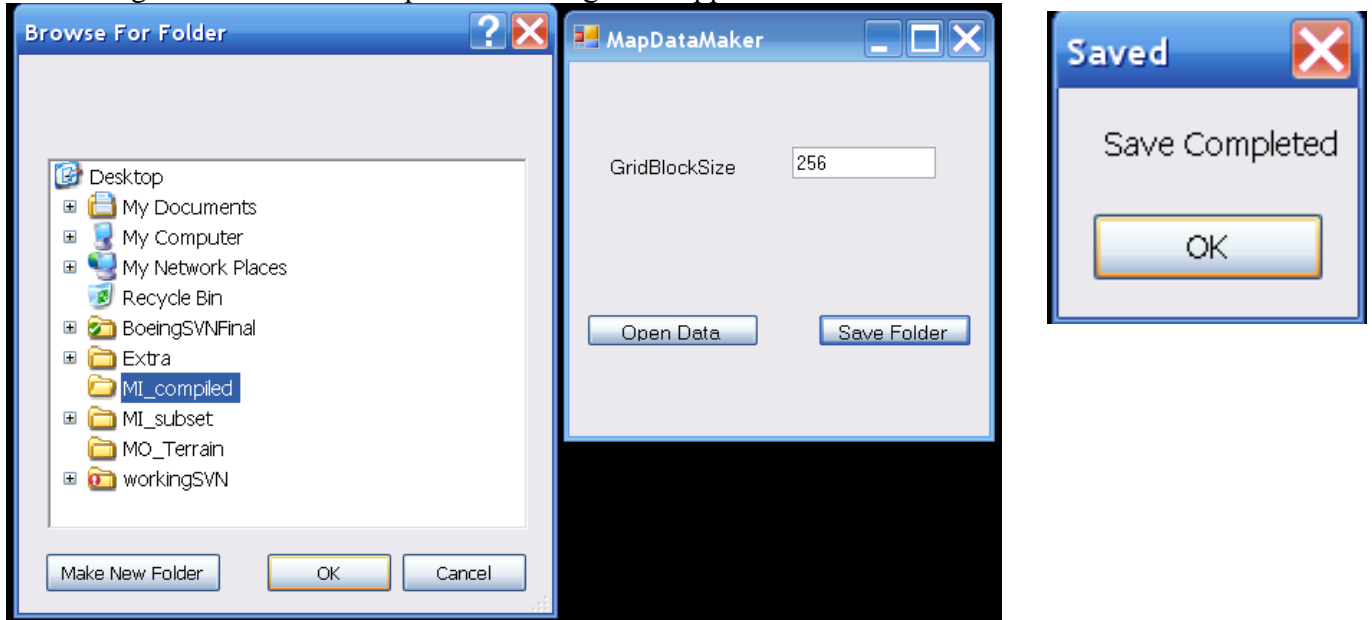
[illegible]

Browse For Folder

Desktop
My Documents
My Computer
My Network Places
Recycle Bin
BoeingSVNFinal
Extra
MI_compiled
MI_subset
MO_Terrain
workingSVN

Make New Folder
OK
Cancel

MapDataMaker

GridBlockSize
256

Open Data
Save Folder

Saved

Save Completed

OK